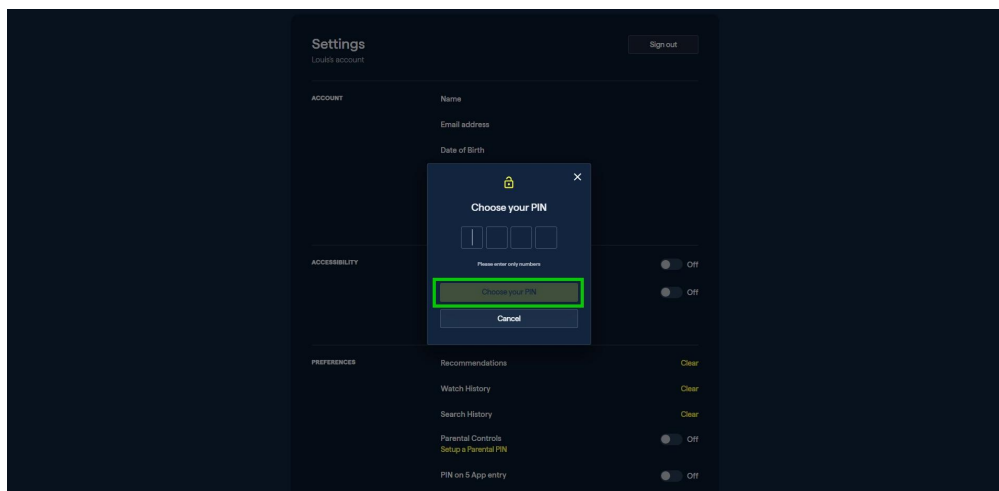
Settings
Louis's account

Sign out

ACCOUNT

Name

Email address

Date of Birth

Choose your PIN

Please enter only numbers

Choose your PIN

Cancel

ACCESSIBILITY

Off

Off

PREFERENCES

Recommendations

Clear

Watch History

Clear

Search History

Clear

Parental Controls
Setup a Parental PIN

Off

PIN on 5 App entry

Off